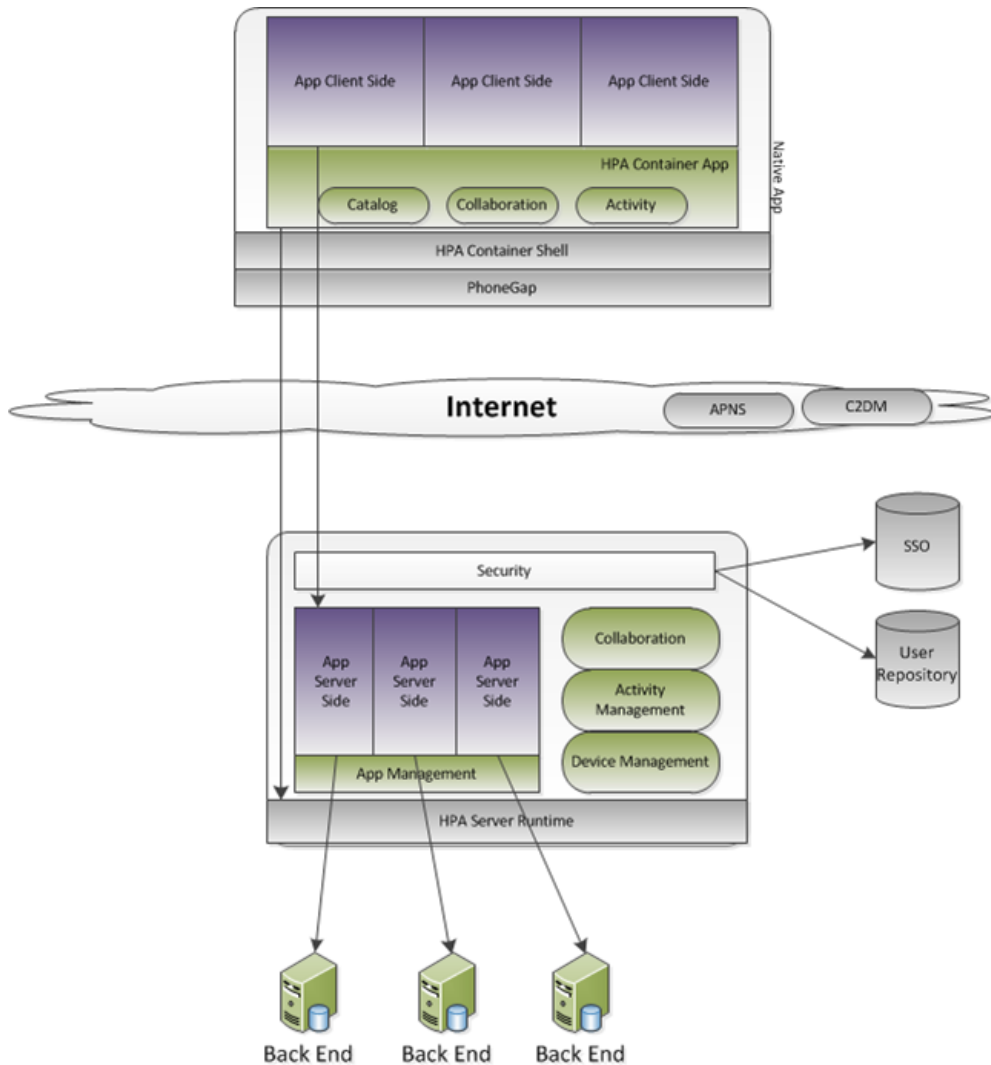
App Client Side
App Client Side
App Client Side
HPA Container App
Native App
Catalog
Collaboration
Activity
HPA Container Shell
PhoneGap

Internet
APNS
C2DM

Security
SSO
User Repository
App Server Side
App Server Side
App Server Side
Collaboration
Activity Management
Device Management
App Management
HPA Server Runtime

Back End
Back End
Back End